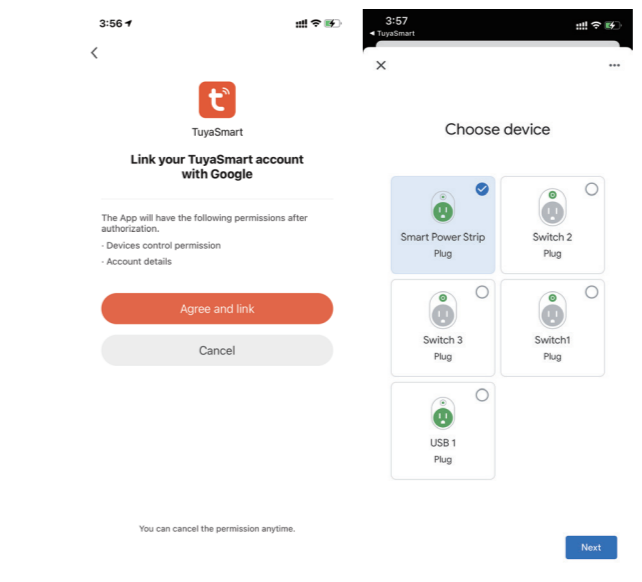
3:56

TuyaSmart

Link your TuyaSmart account with Google

The App will have the following permissions after authorization.
- Devices control permission
- Account details

Agree and link

Cancel

You can cancel the permission anytime.

3:57
◂ TuyaSmart

Choose device

Smart Power Strip
Plug

Switch 2
Plug

Switch 3
Plug

Switch1
Plug

USB 1
Plug

Next